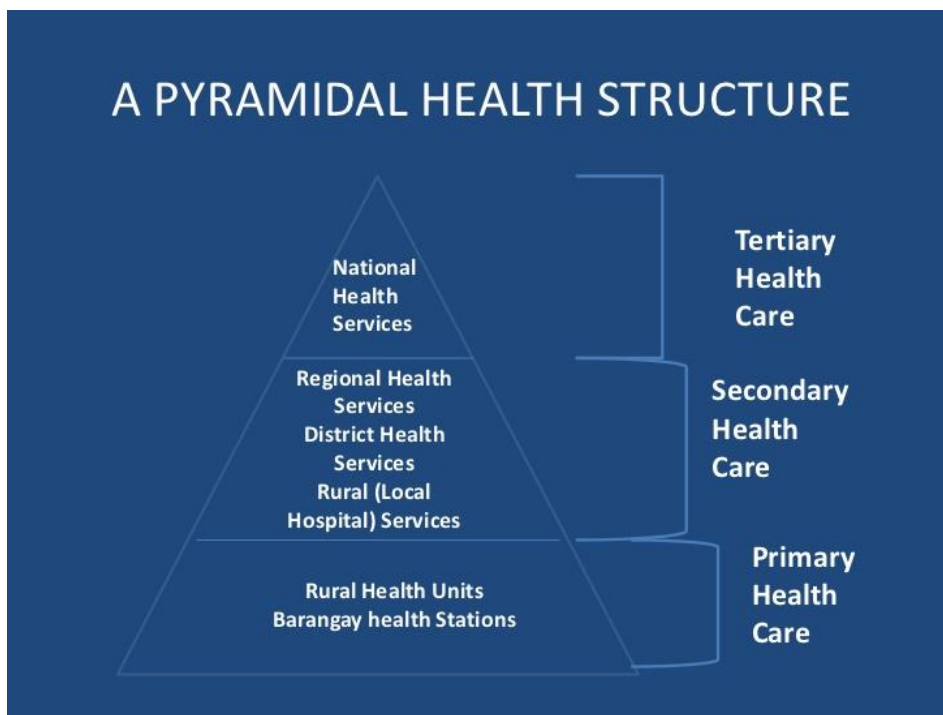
A PYRAMIDAL HEALTH STRUCTURE

National Health Services

Tertiary Health Care

Regional Health Services
District Health Services
Rural (Local Hospital) Services

Secondary Health Care

Rural Health Units
Barangay health Stations

Primary Health Care